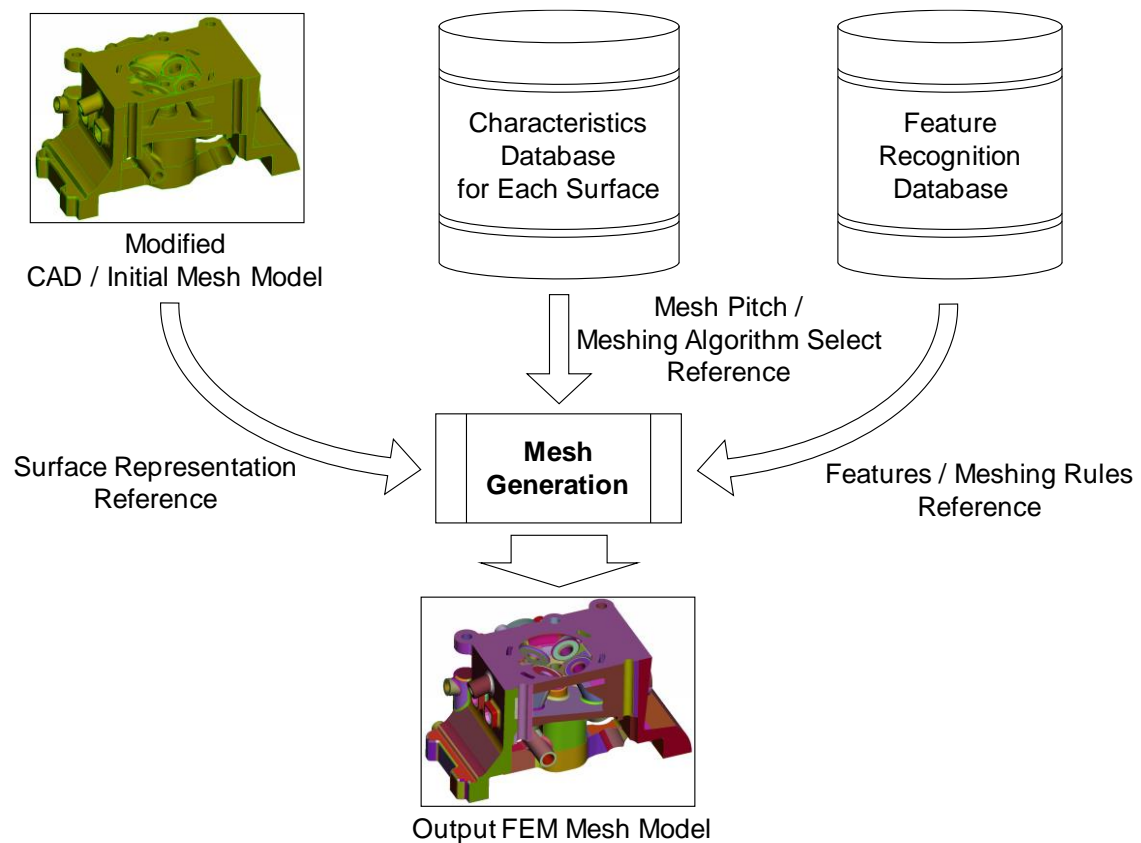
Characteristics Database for Each Surface

Feature Recognition Database

Modified CAD / Initial Mesh Model

Mesh Pitch / Meshing Algorithm Select Reference

Surface Representation Reference

**Mesh Generation**

Features / Meshing Rules Reference

Output FEM Mesh Model